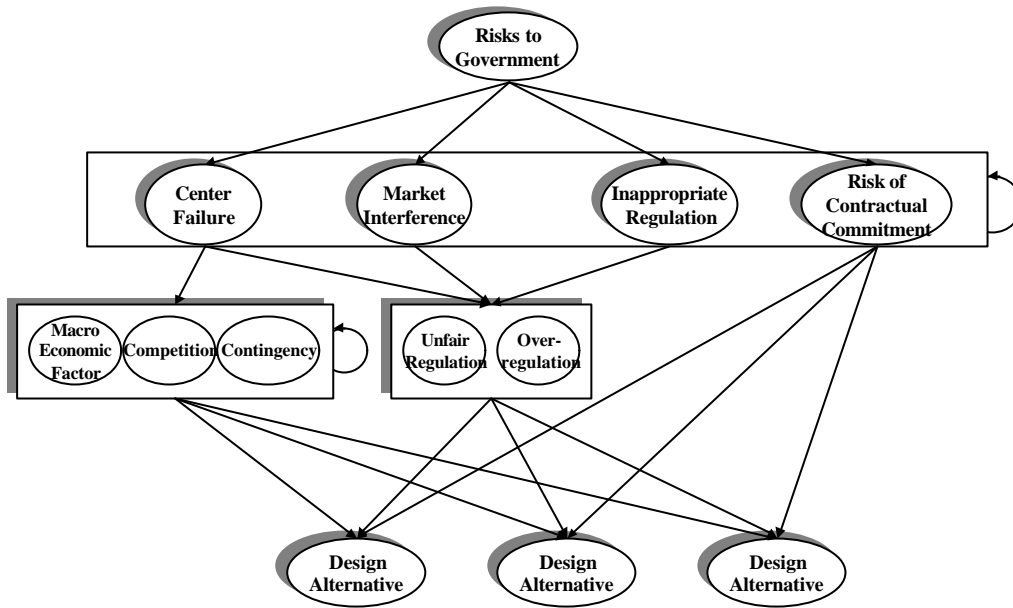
Risks to Government

Center Failure

Market Interference

Inappropriate Regulation

Risk of Contractual Commitment

Macro Economic Factor

Competition

Contingency

Unfair Regulation

Over-regulation

Design Alternative

Design Alternative

Design Alternative